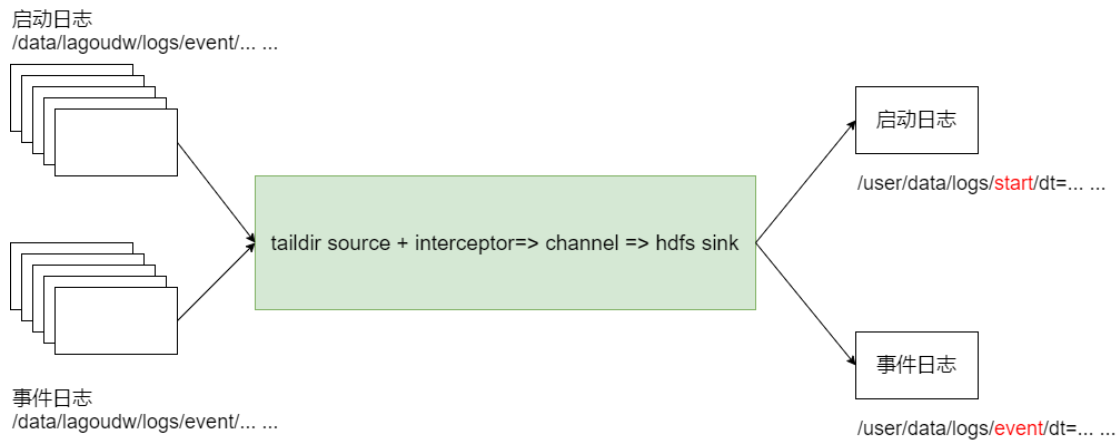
启动日志
/data/lagoudw/logs/event/... ...

taildir source + interceptor=> channel => hdfs sink

启动日志

/user/data/logs/start/dt=... ...

事件日志

/user/data/logs/event/dt=... ...

事件日志
/data/lagoudw/logs/event/... ...